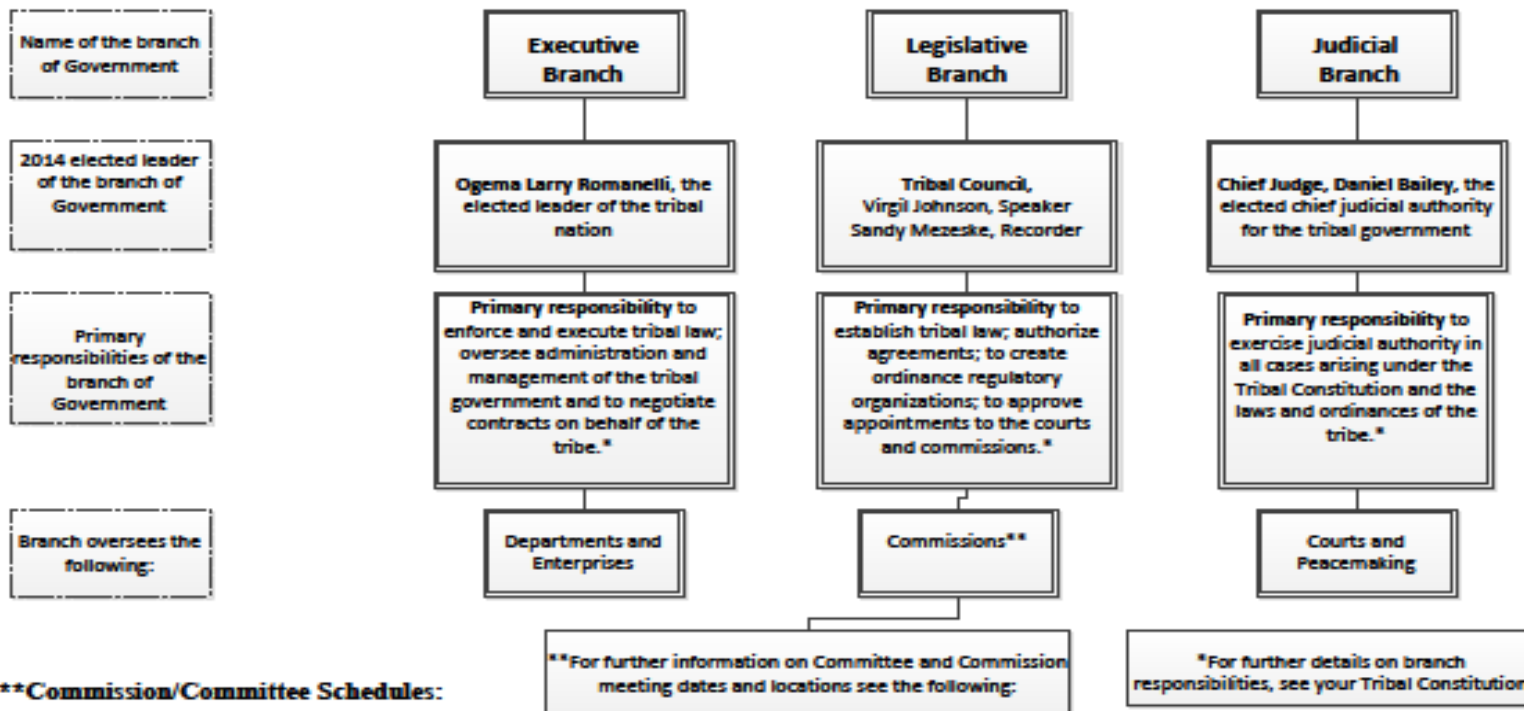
Name of the branch of Government

2014 elected leader of the branch of Government

Primary responsibilities of the branch of Government

Branch oversees the following:

Executive Branch

Ogema Larry Romanelli, the elected leader of the tribal nation

Primary responsibility to enforce and execute tribal law; oversee administration and management of the tribal government and to negotiate contracts on behalf of the tribe.*

Departments and Enterprises

Legislative Branch

Tribal Council, Virgil Johnson, Speaker Sandy Mezeske, Recorder

Primary responsibility to establish tribal law; authorize agreements; to create ordinance regulatory organizations; to approve appointments to the courts and commissions.*

Commissions**

Judicial Branch

Chief Judge, Daniel Bailey, the elected chief judicial authority for the tribal government

Primary responsibility to exercise judicial authority in all cases arising under the Tribal Constitution and the laws and ordinances of the tribe.*

Courts and Peacemaking

**For further information on Committee and Commission meeting dates and locations see the following:

*For further details on branch responsibilities, see your Tribal Constitution

**Commission/Committee Schedules: